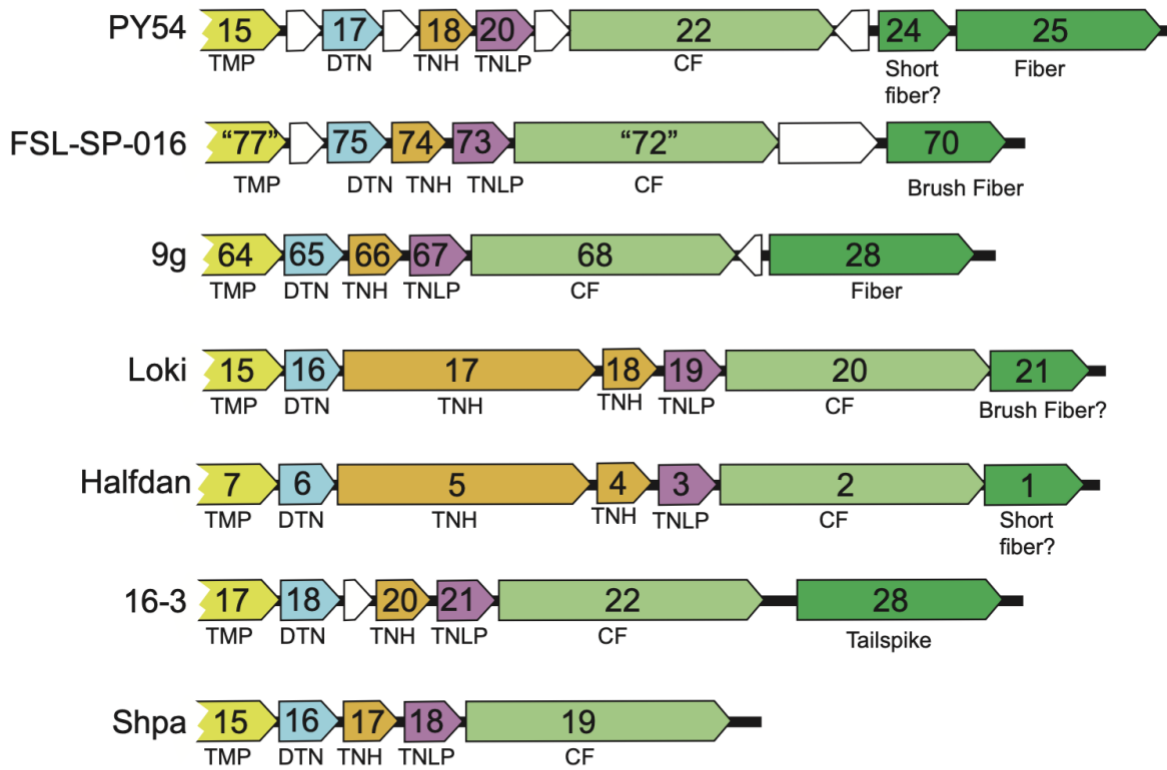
PY54
15 TMP
17 DTN
18 TNH
20 TNLP
22 CF
24 Short fiber?
25 Fiber

FSL-SP-016
"77" TMP
75 DTN
74 TNH
73 TNLP
"72" CF
70 Brush Fiber

9g
64 TMP
65 DTN
66 TNH
67 TNLP
68 CF
28 Fiber

Loki
15 TMP
16 DTN
17 TNH
18 TNH
19 TNLP
20 CF
21 Brush Fiber?

Halfdan
7 TMP
6 DTN
5 TNH
4 TNH
3 TNLP
2 CF
1 Short fiber?

16-3
17 TMP
18 DTN
20 TNH
21 TNLP
22 CF
28 Tailspike

Shpa
15 TMP
16 DTN
17 TNH
18 TNLP
19 CF